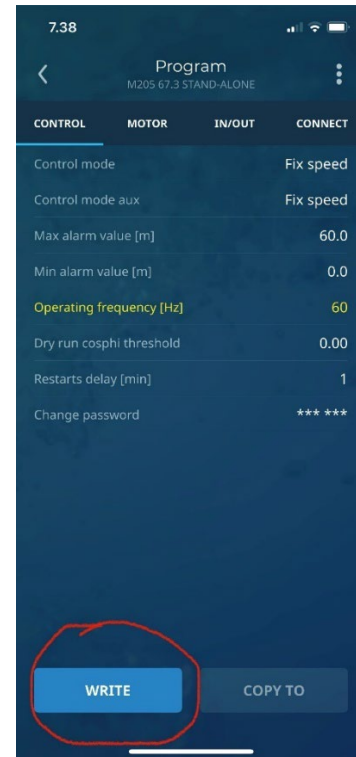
7.38

Program
M205 67.3 STAND-ALONE

CONTROL MOTOR IN/OUT CONNECT

| | |
|---|---|
| Control mode | Fix speed |
| Control mode aux | Fix speed |
| Max alarm value [m] | 60.0 |
| Min alarm value [m] | 0.0 |
| Operating frequency [Hz] | 60 |
| Dry run cosphi threshold | 0.00 |
| Restarts delay [min] | 1 |
| Change password | *** *** |

WRITE COPY TO